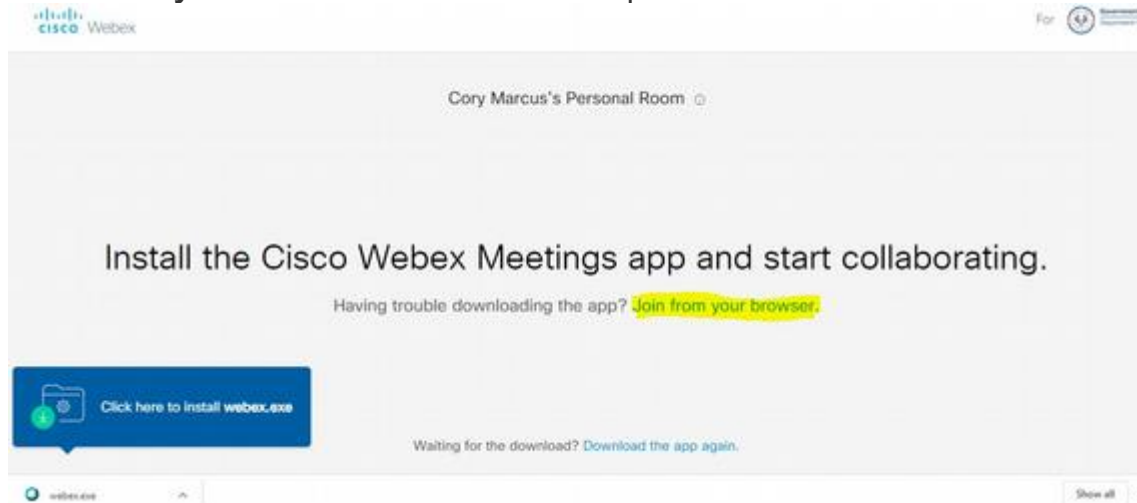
cisco Webex

For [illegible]

Cory Marcus's Personal Room

Install the Cisco Webex Meetings app and start collaborating.

Having trouble downloading the app? Join from your browser.

Click here to install webex.exe

Waiting for the download? Download the app again.

webex.exe

Show all